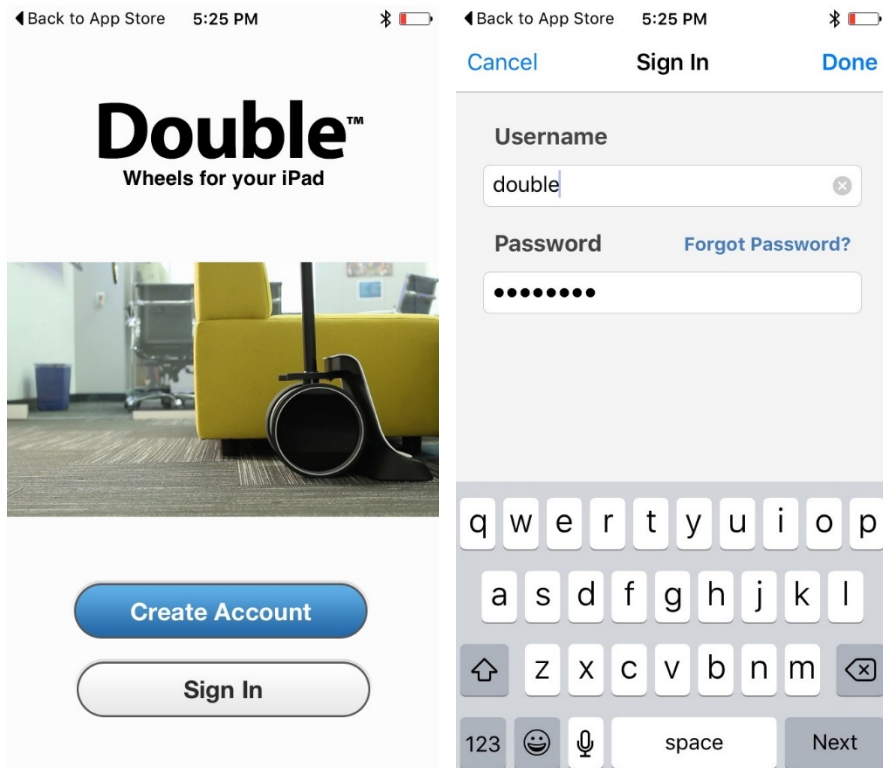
◀Back to App Store 5:25 PM

Double™
Wheels for your iPad

Create Account

Sign In

◀Back to App Store 5:25 PM

Cancel Sign In Done

Username

double

Password Forgot Password?

••••••••

q w e r t y u i o p
a s d f g h j k l
z x c v b n m
123 space Next